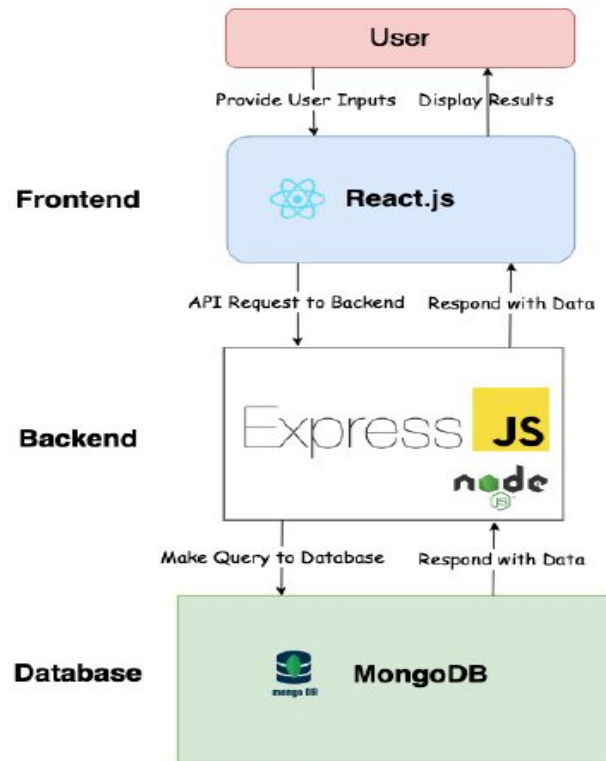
User

Provide User Inputs

Display Results

Frontend

React.js

API Request to Backend

Respond with Data

Backend

Express JS

node JS

Make Query to Database

Respond with Data

Database

mongo DB

MongoDB